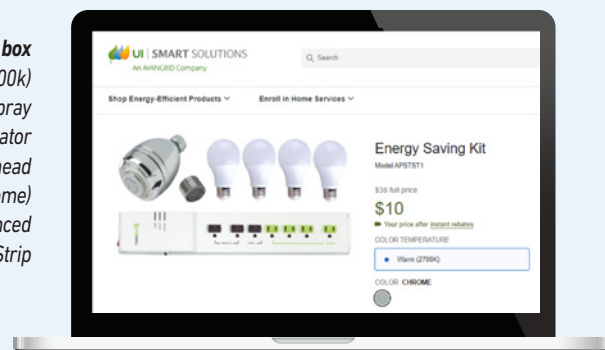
box
00k)
pray
ator
head
ome)
nced
Strip

UI | SMART SOLUTIONS
An AVANGRID Company

Search

Shop Energy-Efficient Products

Enroll in Home Services

Energy Saving Kit
Model APSTST1

$38 full price
$10
Your price after instant rebates

COLOR TEMPERATURE
Warm (2700K)

COLOR CHROME